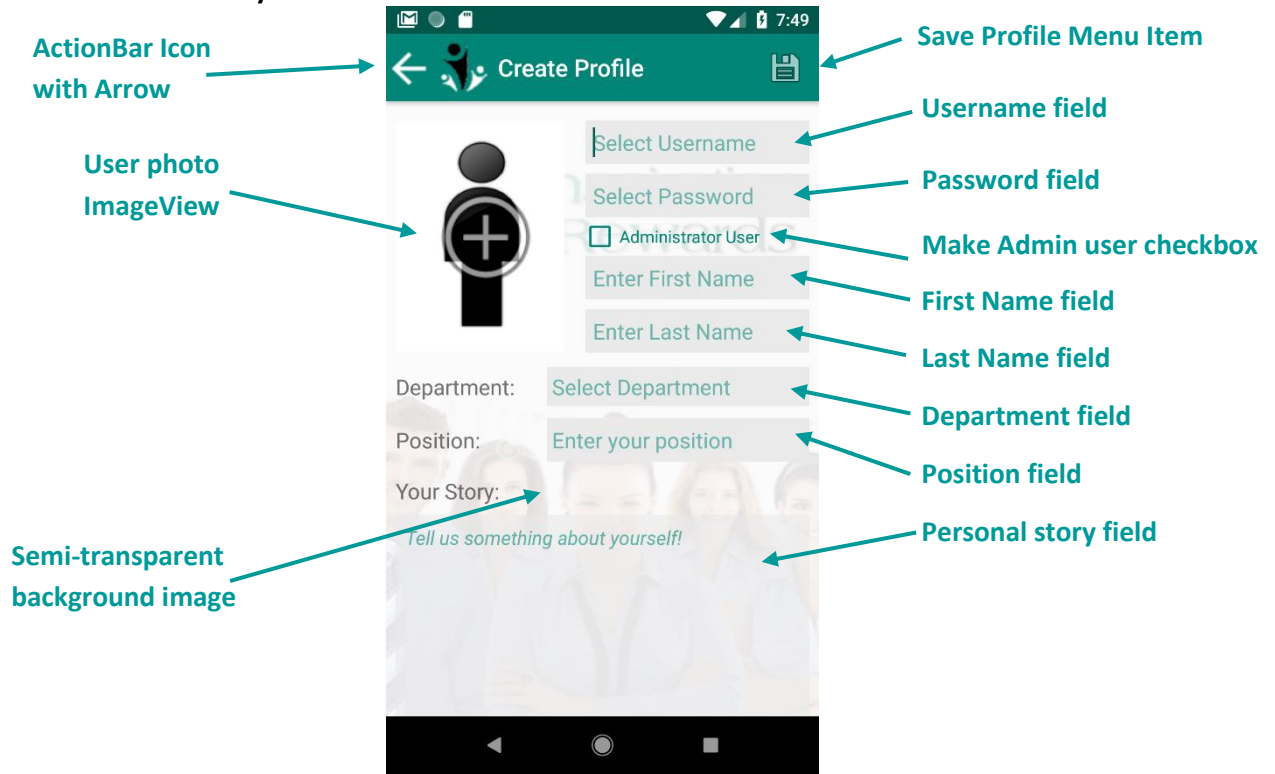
7:49

ActionBar Icon with Arrow

Create Profile

Save Profile Menu Item

Select Username

Username field

User photo ImageView

Select Password

Password field

Administrator User

Make Admin user checkbox

Enter First Name

First Name field

Enter Last Name

Last Name field

Department:

Select Department

Department field

Position:

Enter your position

Position field

Your Story:

Tell us something about yourself!

Personal story field

Semi-transparent background image